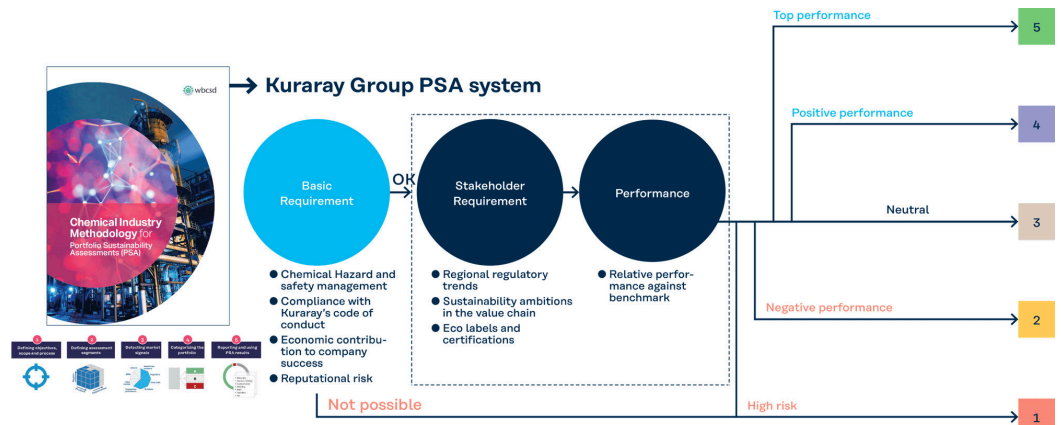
wbcsd

Chemical Industry Methodology for Portfolio Sustainability Assessments (PSA)

1 Defining objectives, scope and process
2 Defining assessment segments
3 Detecting market signals
4 Categorizing the portfolio
5 Reporting and using PSA results

Kuraray Group PSA system

Basic Requirement

OK

Stakeholder Requirement

Performance

● Chemical Hazard and safety management
● Compliance with Kuraray's code of conduct
● Economic contribution to company success
● Reputational risk

● Regional regulatory trends
● Sustainability ambitions in the value chain
● Eco labels and certifications

● Relative performance against benchmark

Top performance
5

Positive performance
4

Neutral
3

Negative performance
2

Not possible

High risk
1